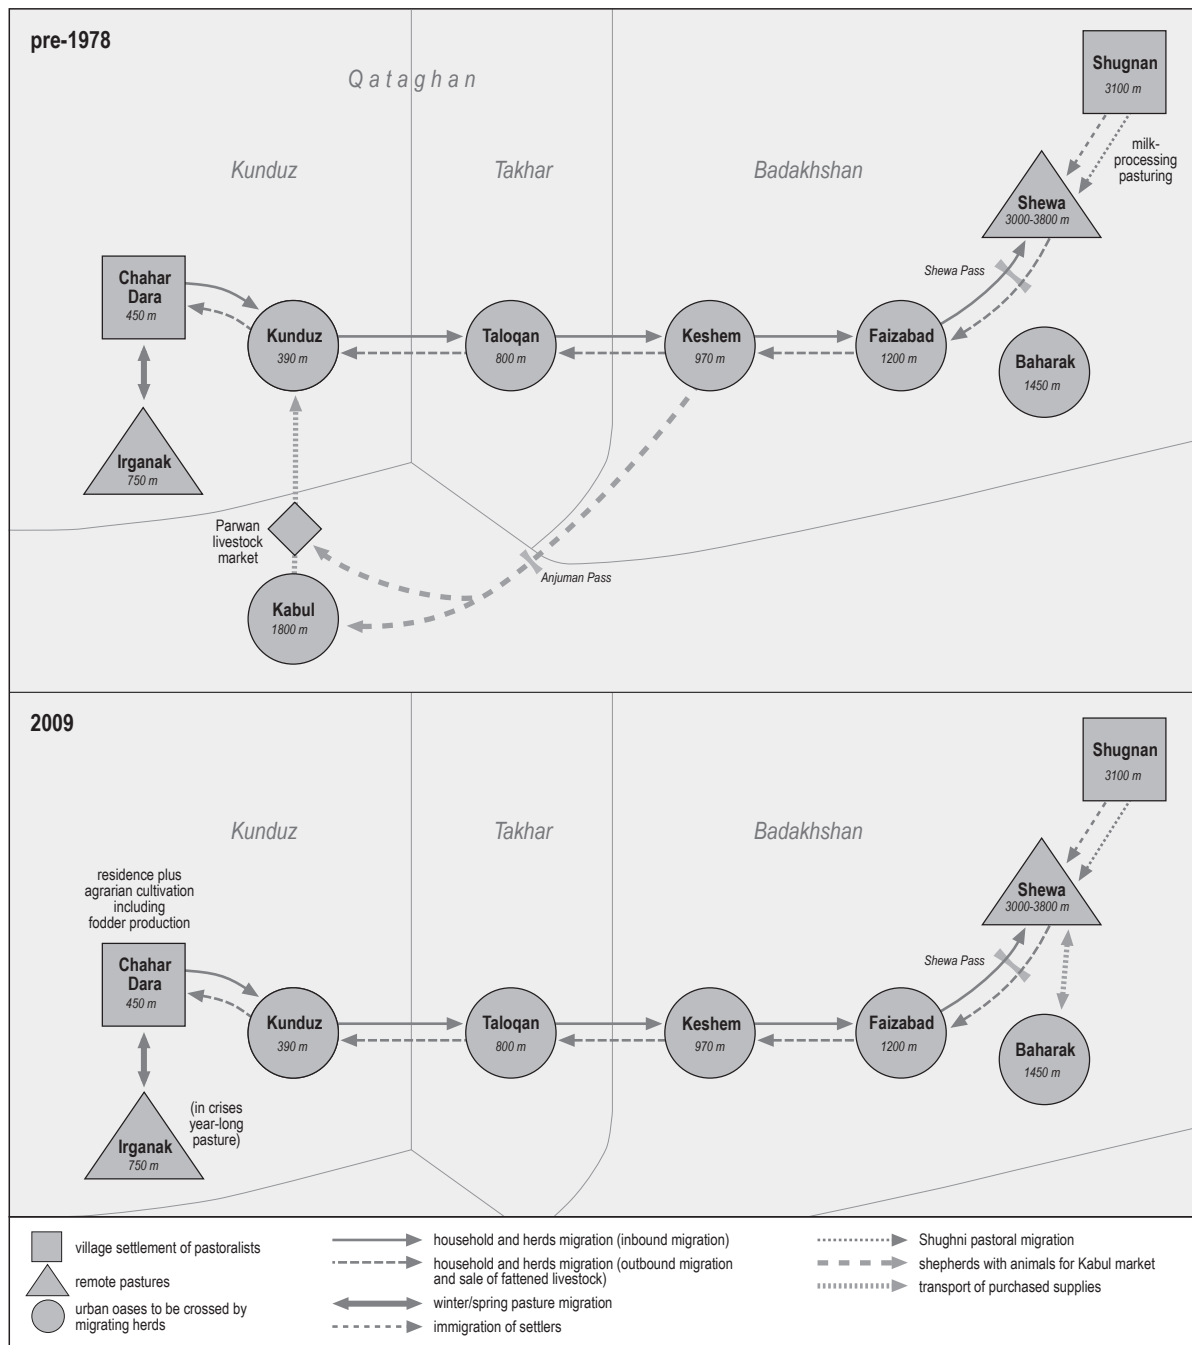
pre-1978

Qataghan

Kunduz

Takhar

Badakhshan

Shugnan
3100 m

milk-processing pasturing

Shewa
3000-3800 m

Shewa Pass

Chahar Dara
450 m

Kunduz
390 m

Taloqan
800 m

Keshem
970 m

Faizabad
1200 m

Baharak
1450 m

Irganak
750 m

Parwan livestock market

Anjuman Pass

Kabul
1800 m

2009

Kunduz

Takhar

Badakhshan

Shugnan
3100 m

Shewa
3000-3800 m

residence plus agrarian cultivation including fodder production

Shewa Pass

Chahar Dara
450 m

Kunduz
390 m

Taloqan
800 m

Keshem
970 m

Faizabad
1200 m

Baharak
1450 m

Irganak
750 m

(in crises year-long pasture)

village settlement of pastoralists

remote pastures

urban oases to be crossed by migrating herds

household and herds migration (inbound migration)

household and herds migration (outbound migration and sale of fattened livestock)

winter/spring pasture migration

immigration of settlers

Shughni pastoral migration

shepherds with animals for Kabul market

transport of purchased supplies